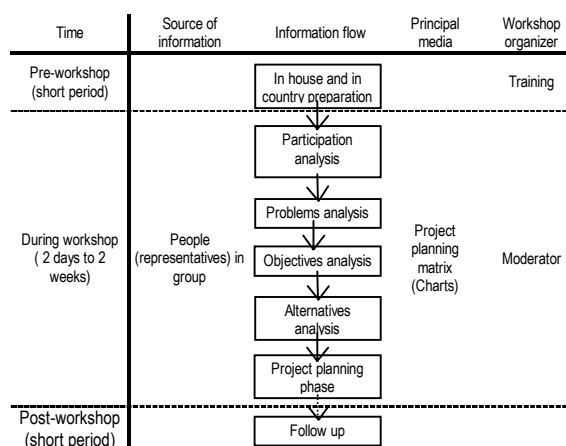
| Time | Source of information | Information flow | Principal media | Workshop organizer |
|---|---|---|---|---|
| Pre-workshop (short period) | | In house and in country preparation | | Training |
| During workshop ( 2 days to 2 weeks) | People (representatives) in group | Participation analysis<br>Problems analysis<br>Objectives analysis<br>Alternatives analysis<br>Project planning phase | Project planning matrix (Charts) | Moderator |
| Post-workshop (short period) | | Follow up | | |